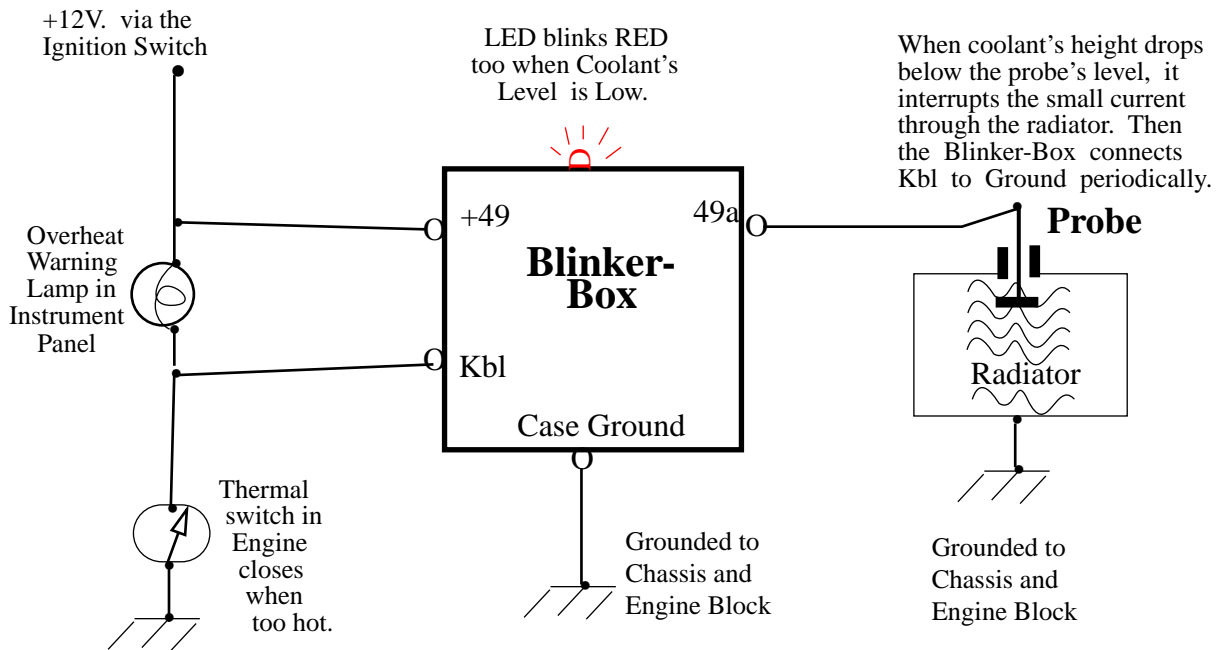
+12V. via the Ignition Switch

LED blinks RED too when Coolant's Level is Low.

When coolant's height drops below the probe's level, it interrupts the small current through the radiator. Then the Blinker-Box connects Kbl to Ground periodically.

Overheat Warning Lamp in Instrument Panel

O +49

49a O

Blinker-Box

Probe

O Kbl

Radiator

Case Ground

O

Thermal switch in Engine closes when too hot.

Grounded to Chassis and Engine Block

Grounded to Chassis and Engine Block